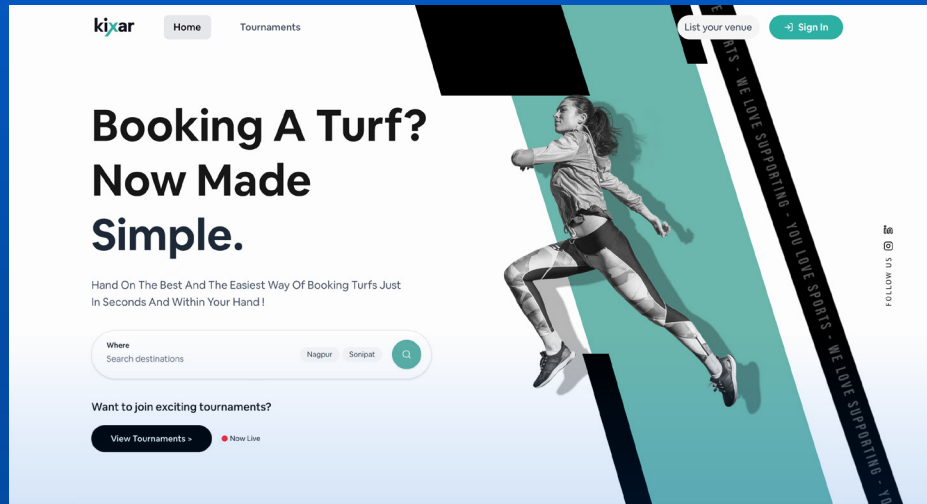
kixar

Home

Tournaments

List your venue

Sign In

Booking A Turf? Now Made Simple.

Hand On The Best And The Easiest Way Of Booking Turfs Just In Seconds And Within Your Hand !

Where

Search destinations

Nagpur

Sonipat

Want to join exciting tournaments?

View Tournaments >

Now Live

RTS - WE LOVE SUPPORTING - YOU LOVE SPORTS - WE LOVE SUPPORTING - YO

FOLLOW US